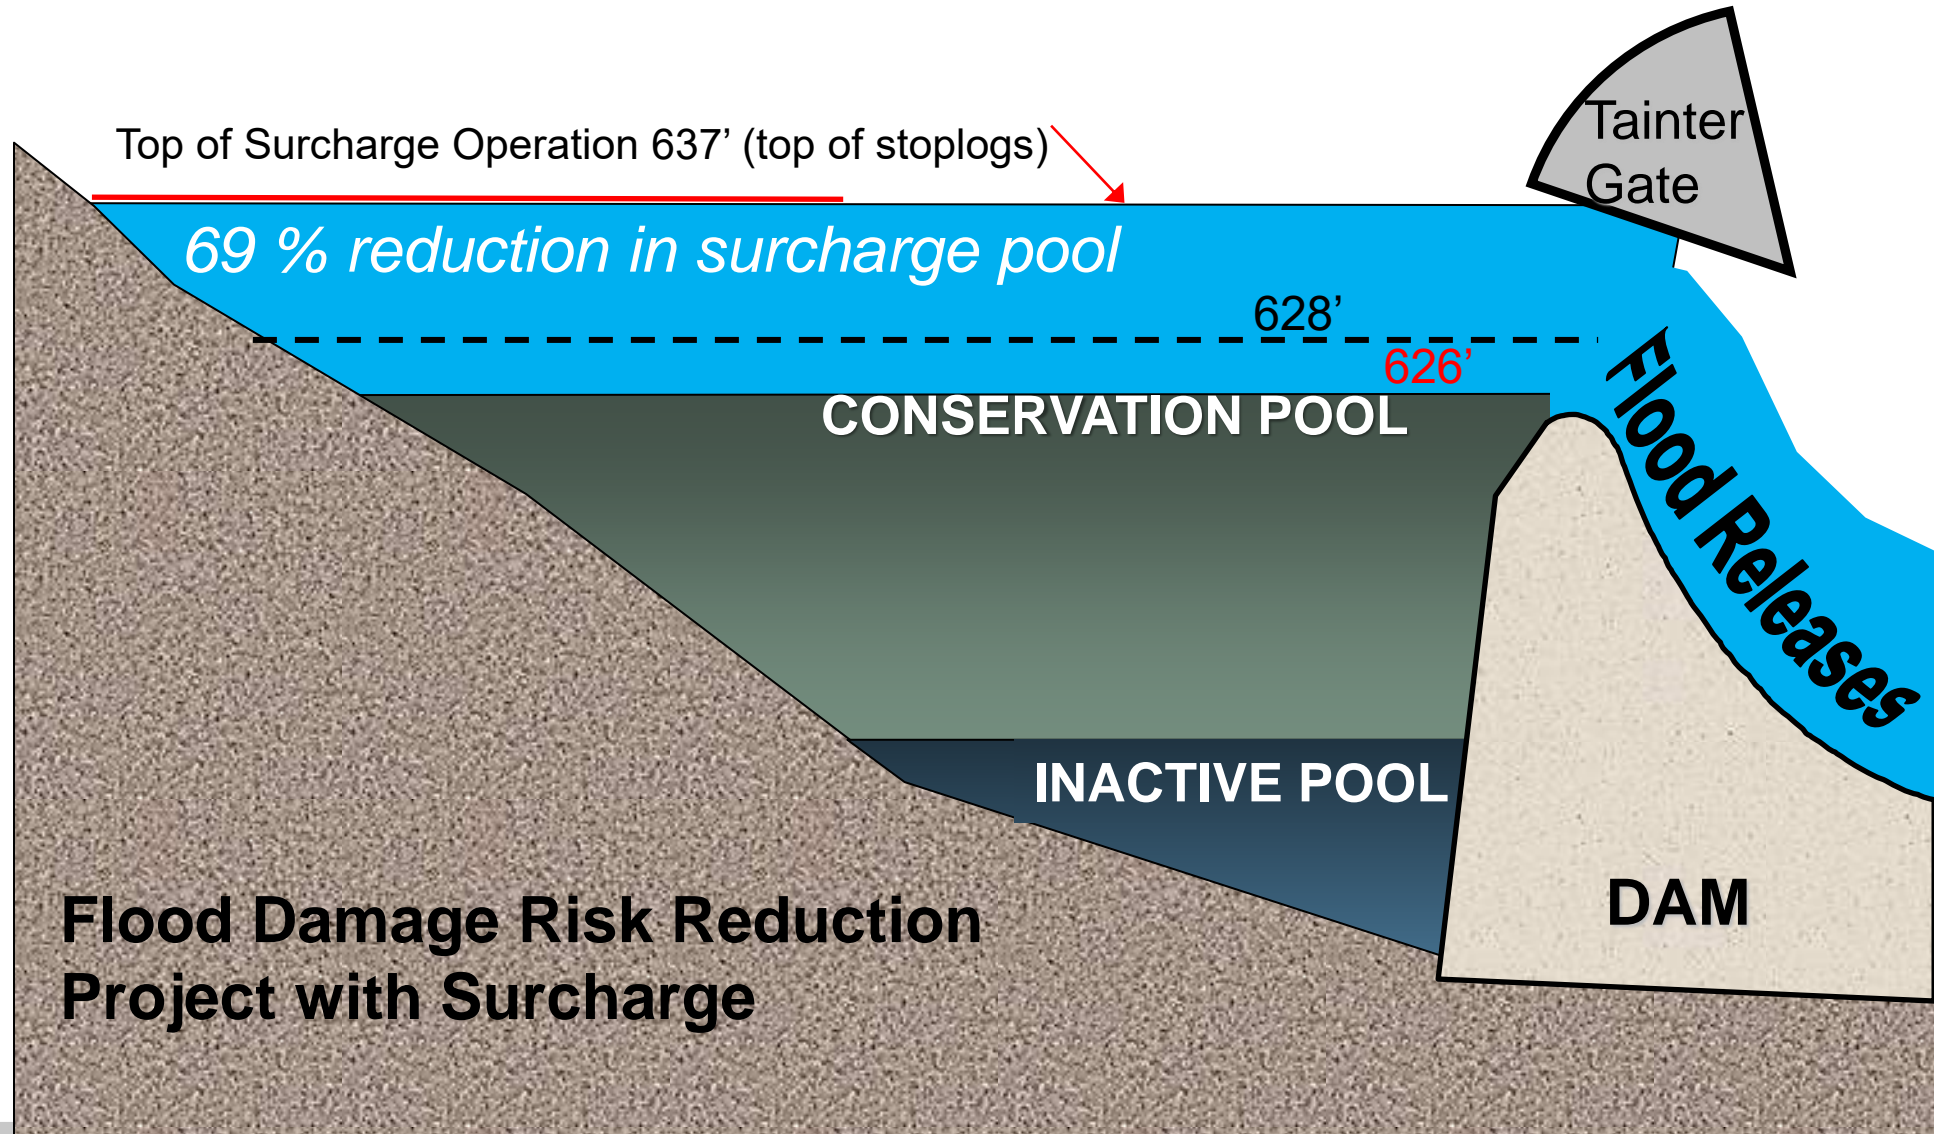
Top of Surcharge Operation 637’ (top of stoplogs)

Tainter Gate

69 % reduction in surcharge pool

628’

626’

CONSERVATION POOL

Flood Releases

INACTIVE POOL

DAM

Flood Damage Risk Reduction Project with Surcharge